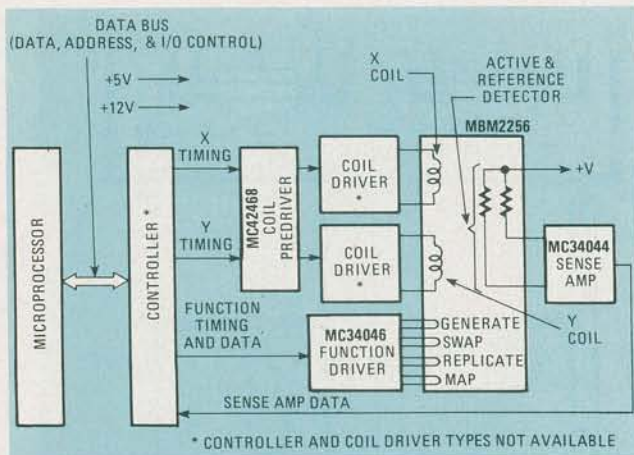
DATA BUS
(DATA, ADDRESS, & I/O CONTROL)

+5V

+12V

MICROPROCESSOR

CONTROLLER *

X TIMING

Y TIMING

MC42468 COIL PREDRIVER

COIL DRIVER *

COIL DRIVER *

X COIL

ACTIVE & REFERENCE DETECTOR

MBM2256

+V

MC34044 SENSE AMP

Y COIL

FUNCTION TIMING AND DATA

MC34046 FUNCTION DRIVER

GENERATE

SWAP

REPLICATE

MAP

SENSE AMP DATA

* CONTROLLER AND COIL DRIVER TYPES NOT AVAILABLE